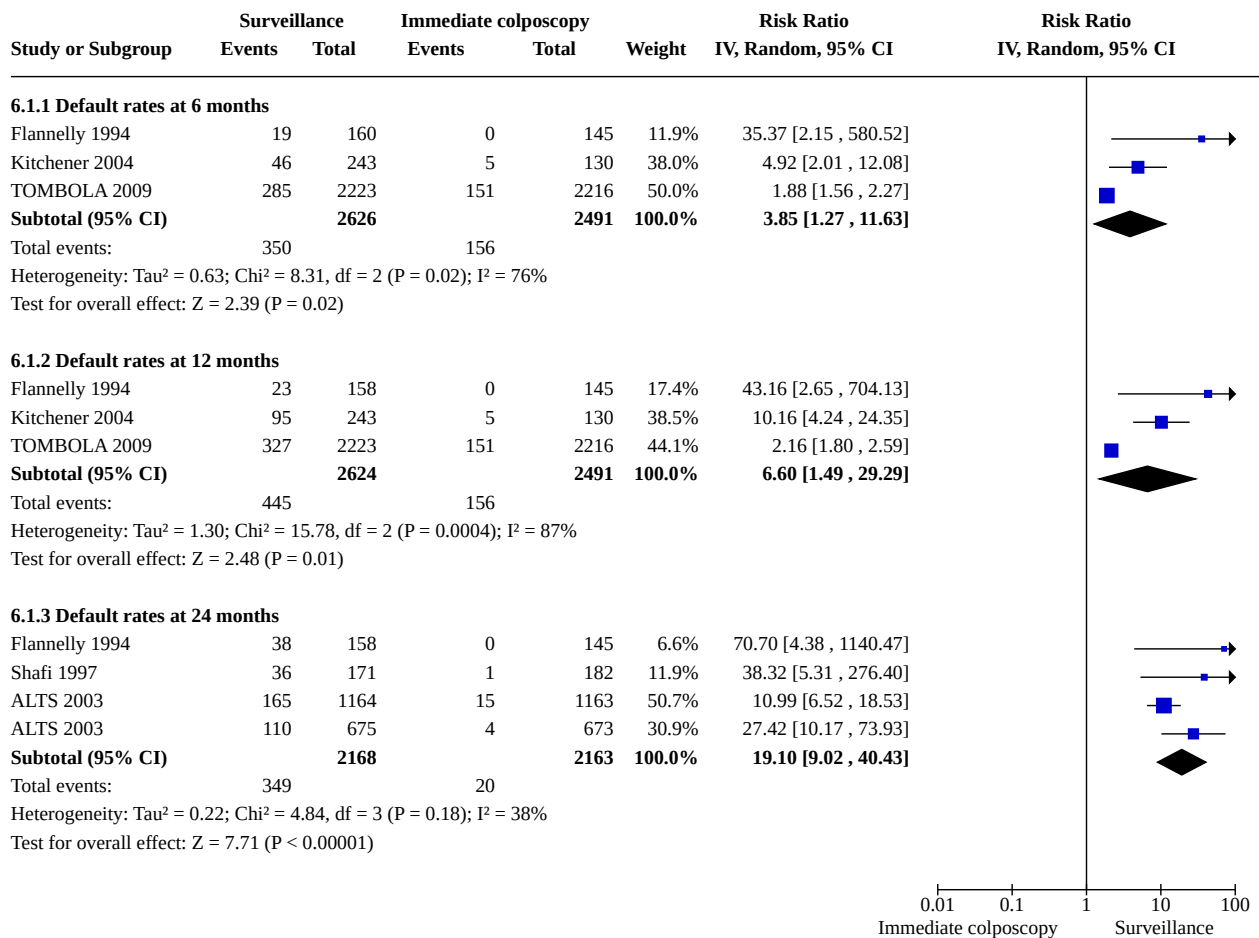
| Study or Subgroup | Surveillance Events | Surveillance Total | Immediate colposcopy Events | Immediate colposcopy Total | Weight | Risk Ratio IV, Random, 95% CI |
|---|---|---|---|---|---|---|
| **6.1.1 Default rates at 6 months** | | | | | | |
| Flannelly 1994 | 19 | 160 | 0 | 145 | 11.9% | 35.37 [2.15 , 580.52] |
| Kitchener 2004 | 46 | 243 | 5 | 130 | 38.0% | 4.92 [2.01 , 12.08] |
| TOMBOLA 2009 | 285 | 2223 | 151 | 2216 | 50.0% | 1.88 [1.56 , 2.27] |
| **Subtotal (95% CI)** | | **2626** | | **2491** | **100.0%** | **3.85 [1.27 , 11.63]** |
| Total events: | 350 | | 156 | | | |
| Heterogeneity: Tau² = 0.63; Chi² = 8.31, df = 2 (P = 0.02); I² = 76% | | | | | | |
| Test for overall effect: Z = 2.39 (P = 0.02) | | | | | | |
| **6.1.2 Default rates at 12 months** | | | | | | |
| Flannelly 1994 | 23 | 158 | 0 | 145 | 17.4% | 43.16 [2.65 , 704.13] |
| Kitchener 2004 | 95 | 243 | 5 | 130 | 38.5% | 10.16 [4.24 , 24.35] |
| TOMBOLA 2009 | 327 | 2223 | 151 | 2216 | 44.1% | 2.16 [1.80 , 2.59] |
| **Subtotal (95% CI)** | | **2624** | | **2491** | **100.0%** | **6.60 [1.49 , 29.29]** |
| Total events: | 445 | | 156 | | | |
| Heterogeneity: Tau² = 1.30; Chi² = 15.78, df = 2 (P = 0.0004); I² = 87% | | | | | | |
| Test for overall effect: Z = 2.48 (P = 0.01) | | | | | | |
| **6.1.3 Default rates at 24 months** | | | | | | |
| Flannelly 1994 | 38 | 158 | 0 | 145 | 6.6% | 70.70 [4.38 , 1140.47] |
| Shafi 1997 | 36 | 171 | 1 | 182 | 11.9% | 38.32 [5.31 , 276.40] |
| ALTS 2003 | 165 | 1164 | 15 | 1163 | 50.7% | 10.99 [6.52 , 18.53] |
| ALTS 2003 | 110 | 675 | 4 | 673 | 30.9% | 27.42 [10.17 , 73.93] |
| **Subtotal (95% CI)** | | **2168** | | **2163** | **100.0%** | **19.10 [9.02 , 40.43]** |
| Total events: | 349 | | 20 | | | |
| Heterogeneity: Tau² = 0.22; Chi² = 4.84, df = 3 (P = 0.18); I² = 38% | | | | | | |
| Test for overall effect: Z = 7.71 (P < 0.00001) | | | | | | |

Risk Ratio
IV, Random, 95% CI

0.01 0.1 1 10 100
Immediate colposcopy Surveillance